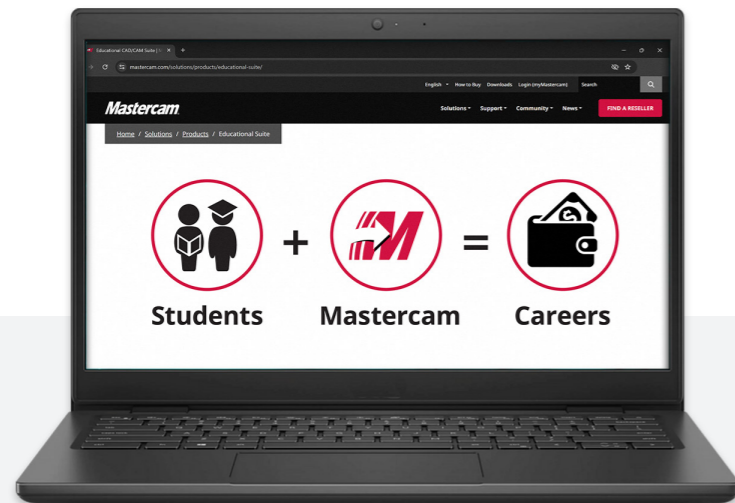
Educational CAD/CAM Suite | S

mastercam.com/solutions/products/educational-suite/

English How to Buy Downloads Login (myMastercam) Search

Mastercam

Solutions Support Community News FIND A RESELLER

Home / Solutions / Products / Educational Suite

+ =

Students Mastercam Careers